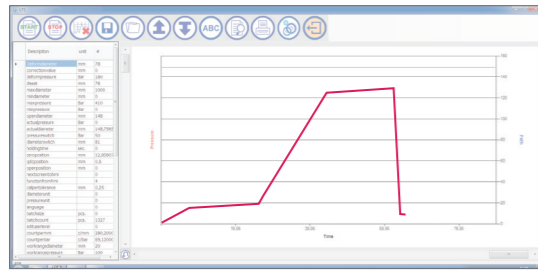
START

STOP

ABC

| Description | unit | # |
|---|---|---|
| correctionstart | mm | 78 |
| correctionvalue | mm | 0 |
| deformpressure | bar | 100 |
| dwell | mm | 78 |
| maxdiameter | mm | 1000 |
| mindiameter | mm | 0 |
| maxpressure | bar | 410 |
| minpressure | bar | 0 |
| opendiameter | mm | 148 |
| actualpressure | bar | 0 |
| actualdiameter | mm | 148,7880 |
| pressureswitch | bar | 61 |
| diameterswitch | mm | 81 |
| holdingtime | sec | 0 |
| pmsposition | mm | 12,60847 |
| altposition | mm | 0,0 |
| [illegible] | mm | 0 |
| openposition | mm | 0 |
| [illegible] | | 0 |
| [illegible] | | 4 |
| calipertolerance | mm | 0,25 |
| diameterunit | | 0 |
| pressureunit | | 0 |
| language | | 0 |
| batchsize | pcs | 0 |
| batchcount | pcs | 1327 |
| softwarelevel | | 0 |
| countpermm | c/mm | 390,2044 |
| countperbar | c/bar | 69,12334 |
| workingdiameter | mm | 20 |
| workingpressure | bar | 100 |

Pressure

Path

Time

160
140
120
100
80
60
40
20
0

15,00
30,00
45,00
60,00
75,00